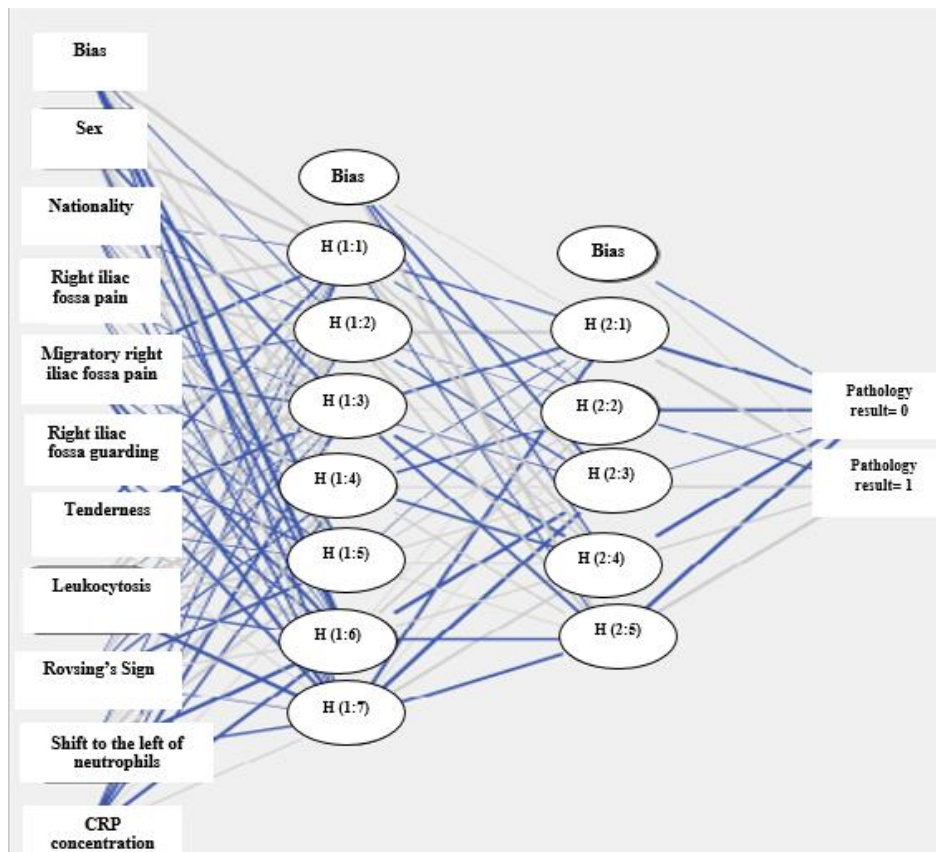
Bias

Sex

Nationality

Right iliac fossa pain

Migratory right iliac fossa pain

Right iliac fossa guarding

Tenderness

Leukocytosis

Rovsing's Sign

Shift to the left of neutrophils

CRP concentration

Bias

H (1:1)

H (1:2)

H (1:3)

H (1:4)

H (1:5)

H (1:6)

H (1:7)

Bias

H (2:1)

H (2:2)

H (2:3)

H (2:4)

H (2:5)

Pathology result= 0

Pathology result= 1